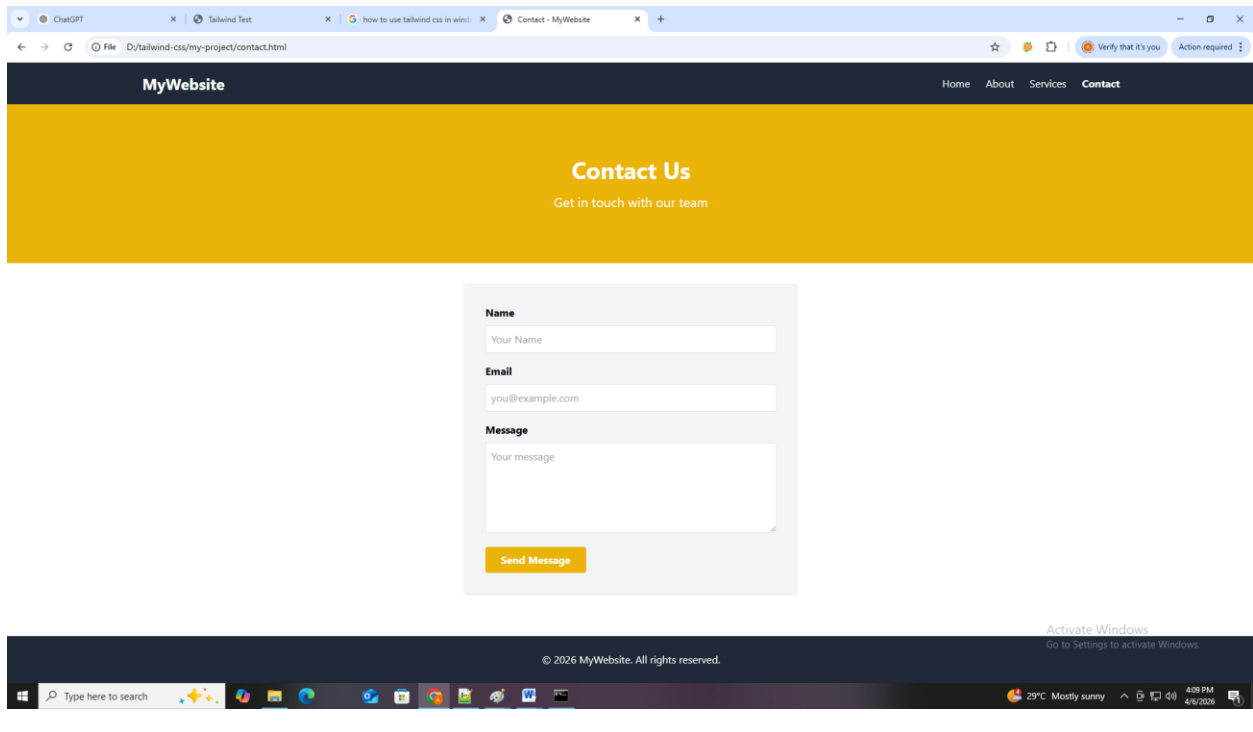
ChatGPT
Tailwind Test
how to use tailwind css in wind
Contact - MyWebsite
File D:/tailwind-css/my-project/contact.html
Verify that it's you
Action required

MyWebsite
Home About Services Contact

Contact Us
Get in touch with our team

Name
Your Name
Email
you@example.com
Message
Your message
Send Message

© 2026 MyWebsite. All rights reserved.

Activate Windows
Go to Settings to activate Windows.

Type here to search
29°C Mostly sunny
4:09 PM
4/6/2026